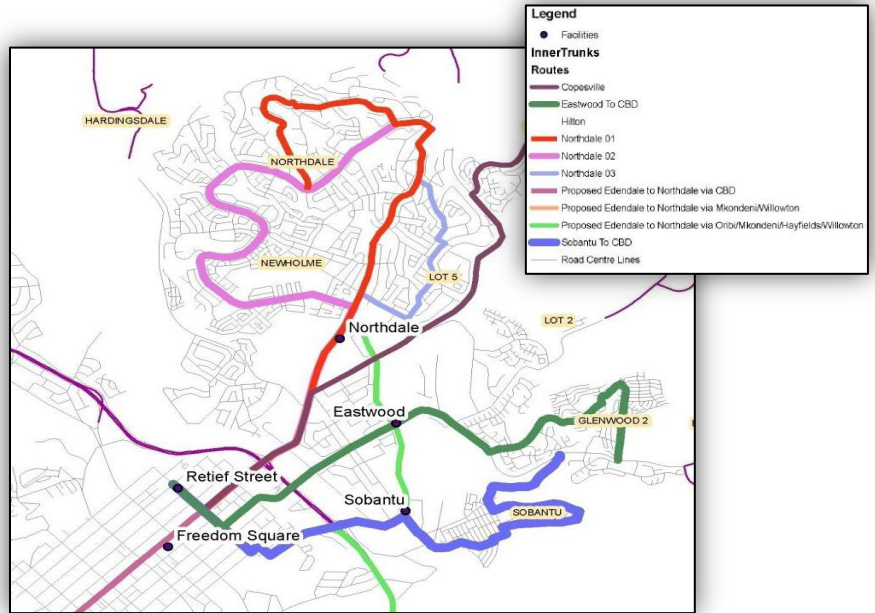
Legend
Facilities
InnerTrunks
Routes
Copesville
Eastwood To CBD
Hilton
Northdale 01
Northdale 02
Northdale 03
Proposed Edendale to Northdale via CBD
Proposed Edendale to Northdale via Mkondeni/Willowton
Proposed Edendale to Northdale via Oribi/Mkondeni/Hayfields/Willowton
Sobantu To CBD
Road Centre Lines

HARDINGSDALE
NORTHDALE
NEWHOLME
LOT 5
LOT 2
Northdale
Eastwood
GLENWOOD 2
Retief Street
Sobantu
SOBANTU
Freedom Square